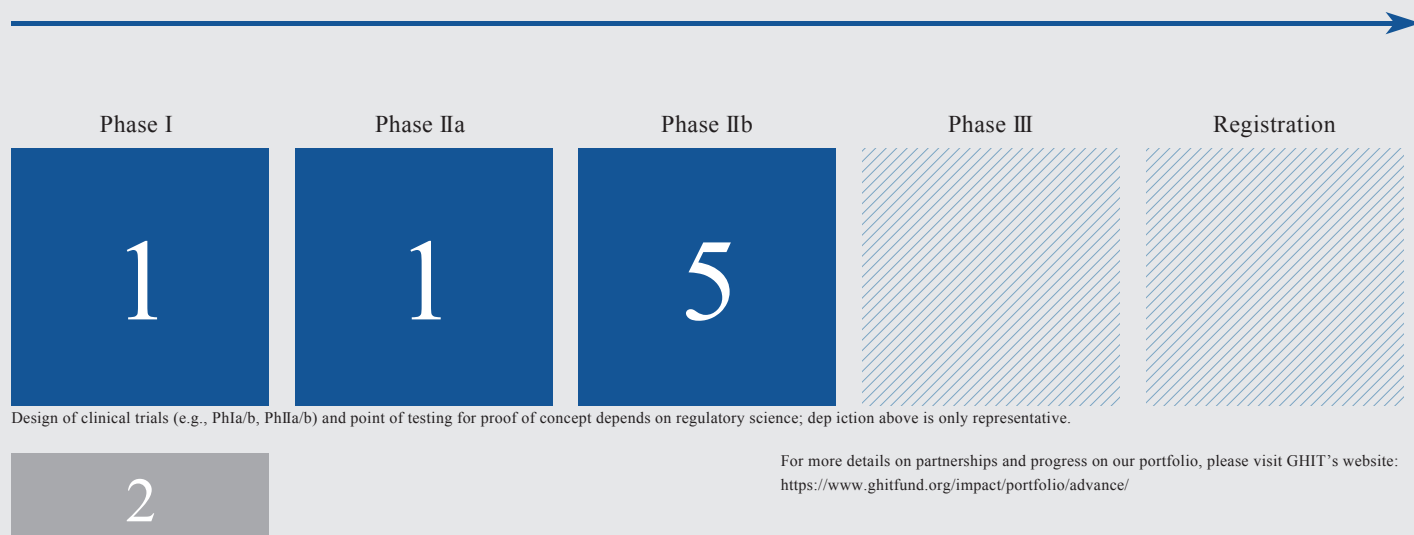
Phase I

1

Phase IIa

1

Phase IIb

5

Phase III

Registration

Design of clinical trials (e.g., PhIa/b, PhIIa/b) and point of testing for proof of concept depends on regulatory science; dep iction above is only representative.

2

For more details on partnerships and progress on our portfolio, please visit GHIT's website: https://www.ghitfund.org/impact/portfolio/advance/